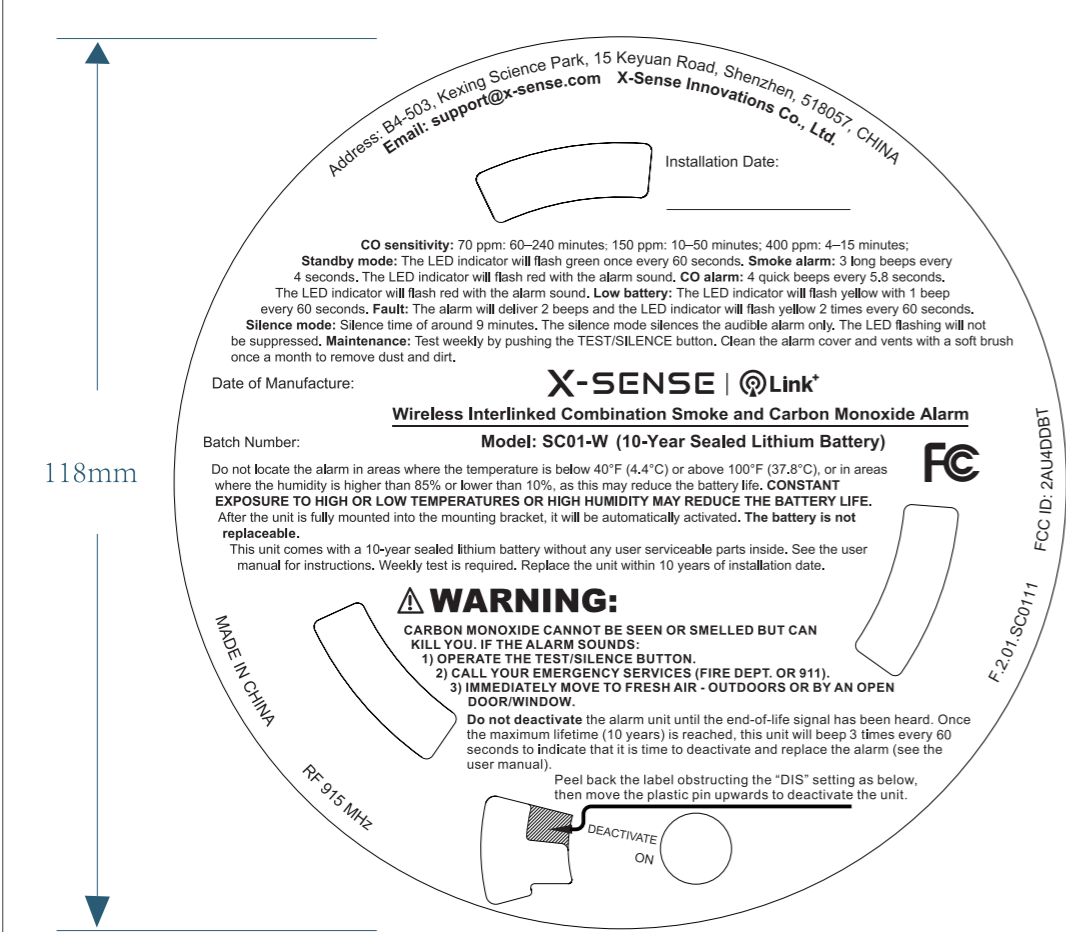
118mm

Address: B4-503, Kexing Science Park, 15 Keyuan Road, Shenzhen, 518057, CHINA
Email: support@x-sense.com X-Sense Innovations Co., Ltd.

Installation Date:

**CO sensitivity:** 70 ppm: 60–240 minutes; 150 ppm: 10–50 minutes; 400 ppm: 4–15 minutes; **Standby mode:** The LED indicator will flash green once every 60 seconds. **Smoke alarm:** 3 long beeps every 4 seconds. The LED indicator will flash red with the alarm sound. **CO alarm:** 4 quick beeps every 5.8 seconds. The LED indicator will flash red with the alarm sound. **Low battery:** The LED indicator will flash yellow with 1 beep every 60 seconds. **Fault:** The alarm will deliver 2 beeps and the LED indicator will flash yellow 2 times every 60 seconds. **Silence mode:** Silence time of around 9 minutes. The silence mode silences the audible alarm only. The LED flashing will not be suppressed. **Maintenance:** Test weekly by pushing the TEST/SILENCE button. Clean the alarm cover and vents with a soft brush once a month to remove dust and dirt.

Date of Manufacture:

X-SENSE | Link+

Wireless Interlinked Combination Smoke and Carbon Monoxide Alarm

Batch Number:

Model: SC01-W (10-Year Sealed Lithium Battery)

FC

FCC ID: 2AU4DDBT

Do not locate the alarm in areas where the temperature is below 40°F (4.4°C) or above 100°F (37.8°C), or in areas where the humidity is higher than 85% or lower than 10%, as this may reduce the battery life. **CONSTANT EXPOSURE TO HIGH OR LOW TEMPERATURES OR HIGH HUMIDITY MAY REDUCE THE BATTERY LIFE.**
After the unit is fully mounted into the mounting bracket, it will be automatically activated. **The battery is not replaceable.**
This unit comes with a 10-year sealed lithium battery without any user serviceable parts inside. See the user manual for instructions. Weekly test is required. Replace the unit within 10 years of installation date.

F.2.01.SC0111

⚠ WARNING:

CARBON MONOXIDE CANNOT BE SEEN OR SMELLED BUT CAN KILL YOU. IF THE ALARM SOUNDS:
1) OPERATE THE TEST/SILENCE BUTTON.
2) CALL YOUR EMERGENCY SERVICES (FIRE DEPT. OR 911).
3) IMMEDIATELY MOVE TO FRESH AIR - OUTDOORS OR BY AN OPEN DOOR/WINDOW.
**Do not deactivate** the alarm unit until the end-of-life signal has been heard. Once the maximum lifetime (10 years) is reached, this unit will beep 3 times every 60 seconds to indicate that it is time to deactivate and replace the alarm (see the user manual).

MADE IN CHINA

RF 915 MHz

Peel back the label obstructing the "DIS" setting as below, then move the plastic pin upwards to deactivate the unit.

DEACTIVATE
ON